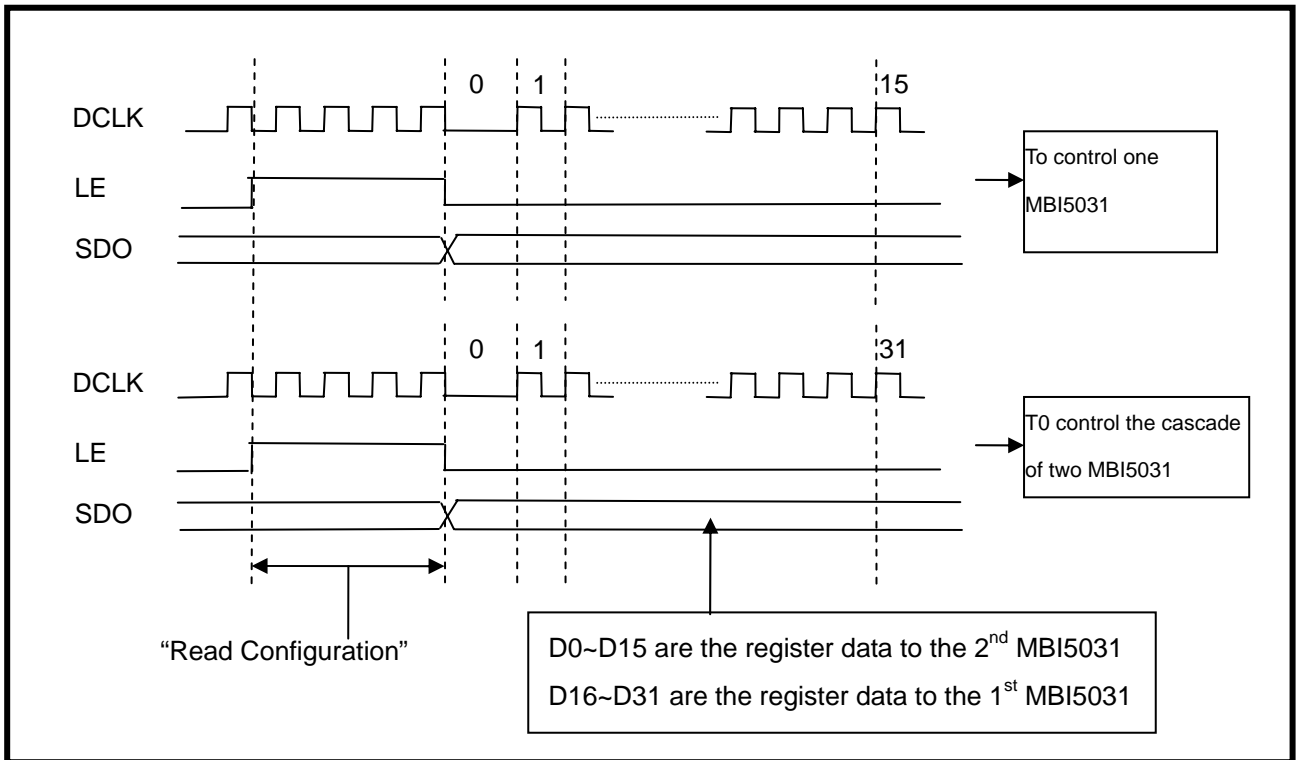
0 1 15

DCLK

LE

SDO

To control one MBI5031

0 1 31

DCLK

LE

SDO

T0 control the cascade of two MBI5031

“Read Configuration”

D0~D15 are the register data to the 2$^{nd}$ MBI5031
D16~D31 are the register data to the 1$^{st}$ MBI5031